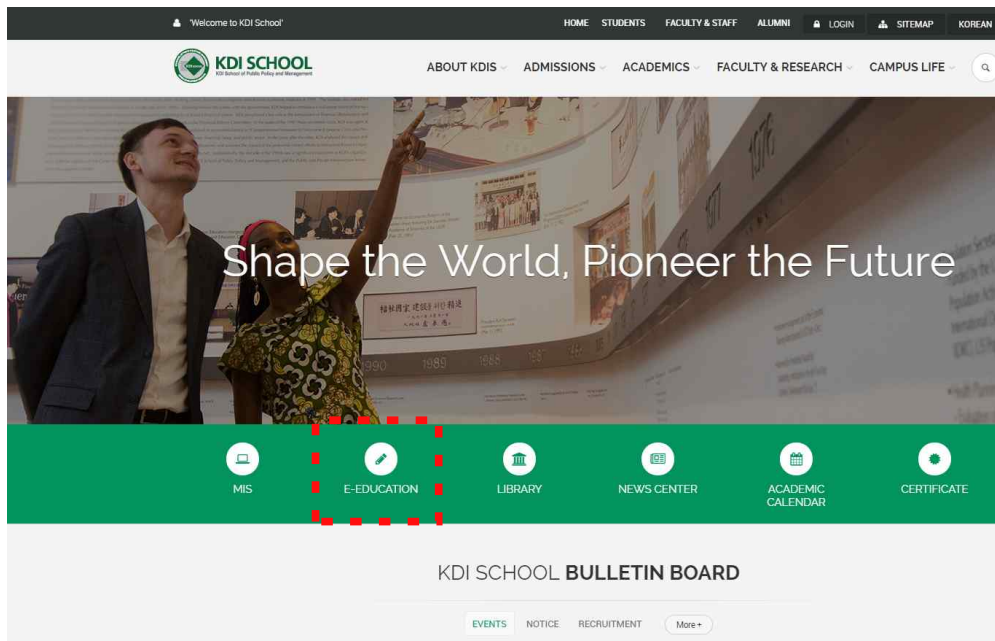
'Welcome to KDI School'

HOME STUDENTS FACULTY & STAFF ALUMNI LOGIN SITEMAP KOREAN

KDI SCHOOL
KDI School of Public Policy and Management

ABOUT KDIS ADMISSIONS ACADEMICS FACULTY & RESEARCH CAMPUS LIFE

Shape the World, Pioneer the Future

1990 1989 1988

MIS E-EDUCATION LIBRARY NEWS CENTER ACADEMIC CALENDAR CERTIFICATE

KDI SCHOOL BULLETIN BOARD

EVENTS NOTICE RECRUITMENT More +